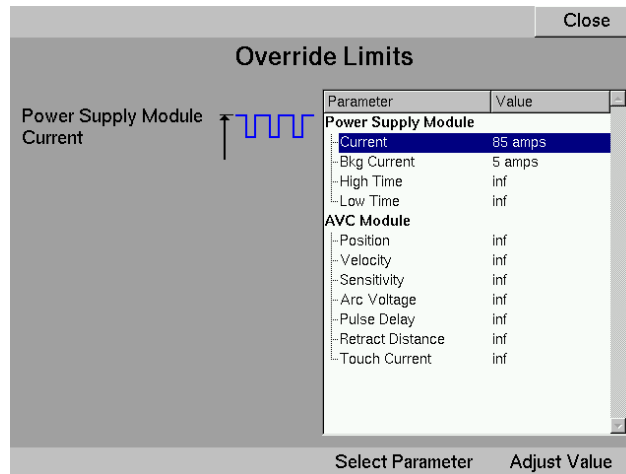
Close

Override Limits

Power Supply Module Current

| Parameter | Value |
|---|---|
| **Power Supply Module** | |
| Current | 85 amps |
| Bkg Current | 5 amps |
| High Time | inf |
| Low Time | inf |
| **AVC Module** | |
| Position | inf |
| Velocity | inf |
| Sensitivity | inf |
| Arc Voltage | inf |
| Pulse Delay | inf |
| Retract Distance | inf |
| Touch Current | inf |

Select Parameter

Adjust Value